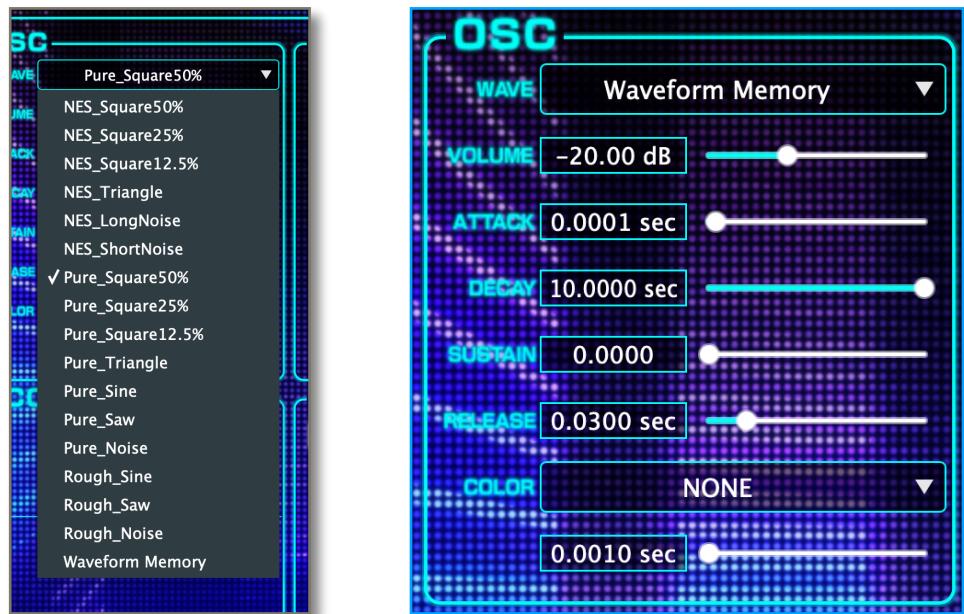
SC
WAVE
Pure_Square50%
UME
ACK
CAY
AIN
ASE
LOR
NES_Square50%
NES_Square25%
NES_Square12.5%
NES_Triangle
NES_LongNoise
NES_ShortNoise
✓ Pure_Square50%
Pure_Square25%
Pure_Square12.5%
Pure_Triangle
Pure_Sine
Pure_Saw
Pure_Noise
Rough_Sine
Rough_Saw
Rough_Noise
Waveform Memory

OSC
WAVE
Waveform Memory
VOLUME
-20.00 dB
ATTACK
0.0001 sec
DECAY
10.0000 sec
SUSTAIN
0.0000
RELEASE
0.0300 sec
COLOR
NONE
0.0010 sec